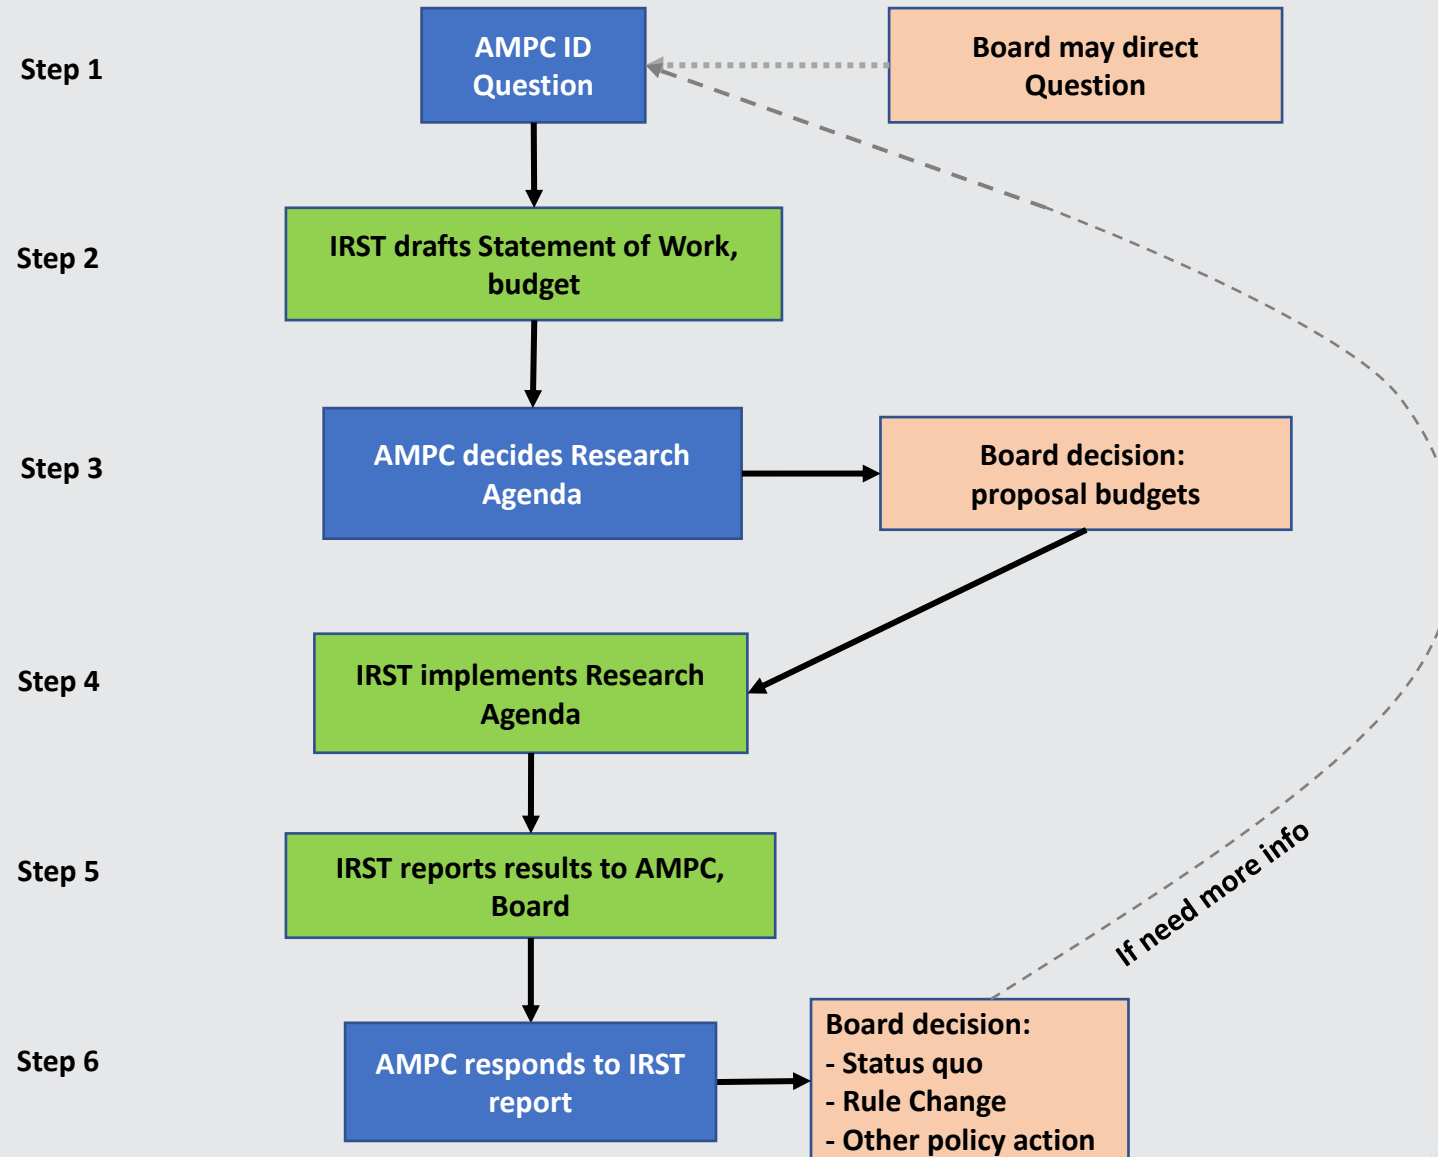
Step 1

AMPC ID Question

Board may direct Question

Step 2

IRST drafts Statement of Work, budget

Step 3

AMPC decides Research Agenda

Board decision: proposal budgets

Step 4

IRST implements Research Agenda

Step 5

IRST reports results to AMPC, Board

If need more info

Step 6

AMPC responds to IRST report

Board decision:
- Status quo
- Rule Change
- Other policy action